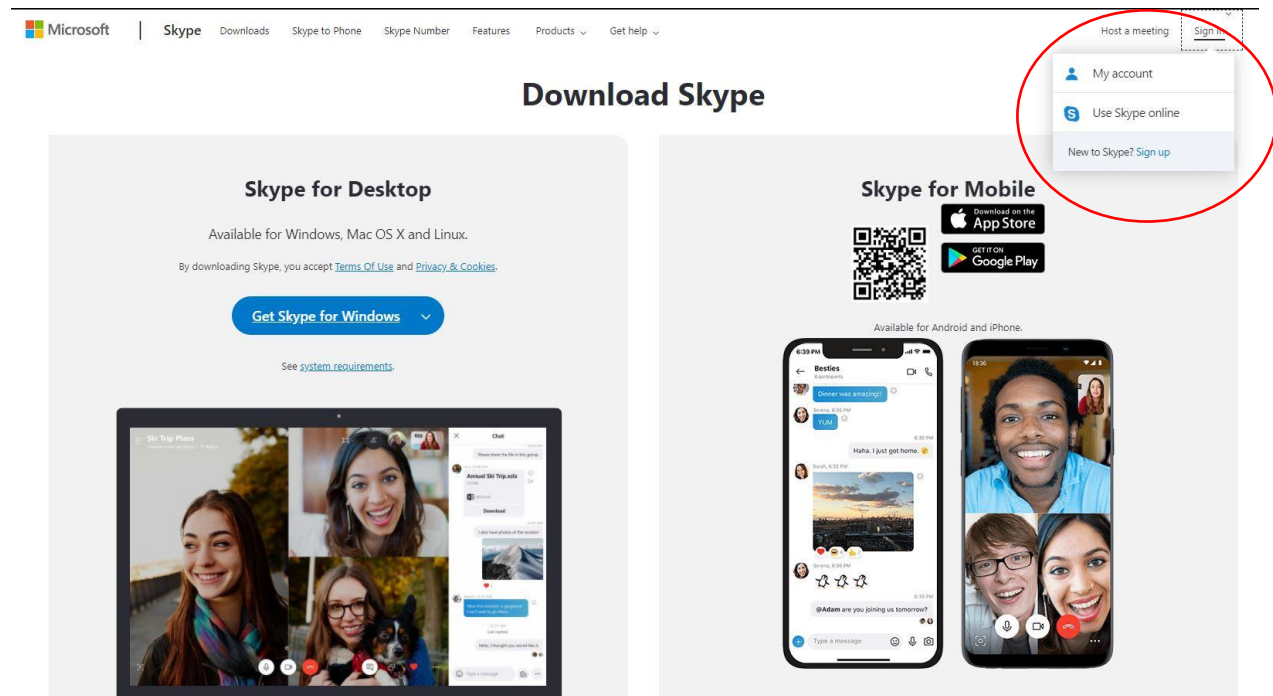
Microsoft | Skype Downloads Skype to Phone Skype Number Features Products Get help Host a meeting Sign in

My account

Use Skype online

New to Skype? Sign up

Download Skype

Skype for Desktop

Available for Windows, Mac OS X and Linux.

By downloading Skype, you accept Terms Of Use and Privacy & Cookies.

Get Skype for Windows

See system requirements.

Ski Trip Plans

Chat

Annual Ski Trip.xslx

Download

Skype for Mobile

Download on the App Store

GET IT ON Google Play

Available for Android and iPhone.

6:39 PM

Besties

Dinner was amazing!

YUM

Haha. I just got home.

@Adam are you joining us tomorrow?

Type a message

18:36